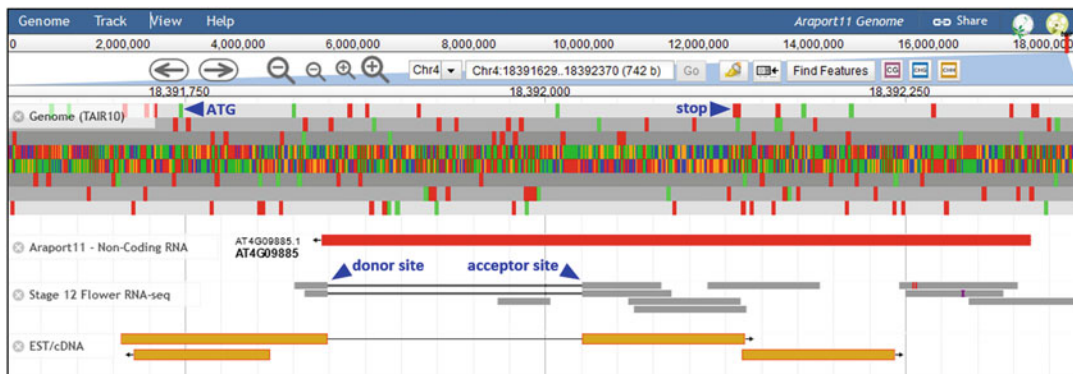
Genome Track View Help Araport11 Genome Share

0 2,000,000 4,000,000 6,000,000 8,000,000 10,000,000 12,000,000 14,000,000 16,000,000 18,000,000

Chr4 Chr4:18391629..18392370 (742 b) Go Find Features

18,391,750 18,392,000 18,392,250

Genome (TAIR10) ATG stop

Araport11 - Non-Coding RNA AT4G09885.1 AT4G09885

donor site acceptor site

Stage 12 Flower RNA-seq

EST/cDNA